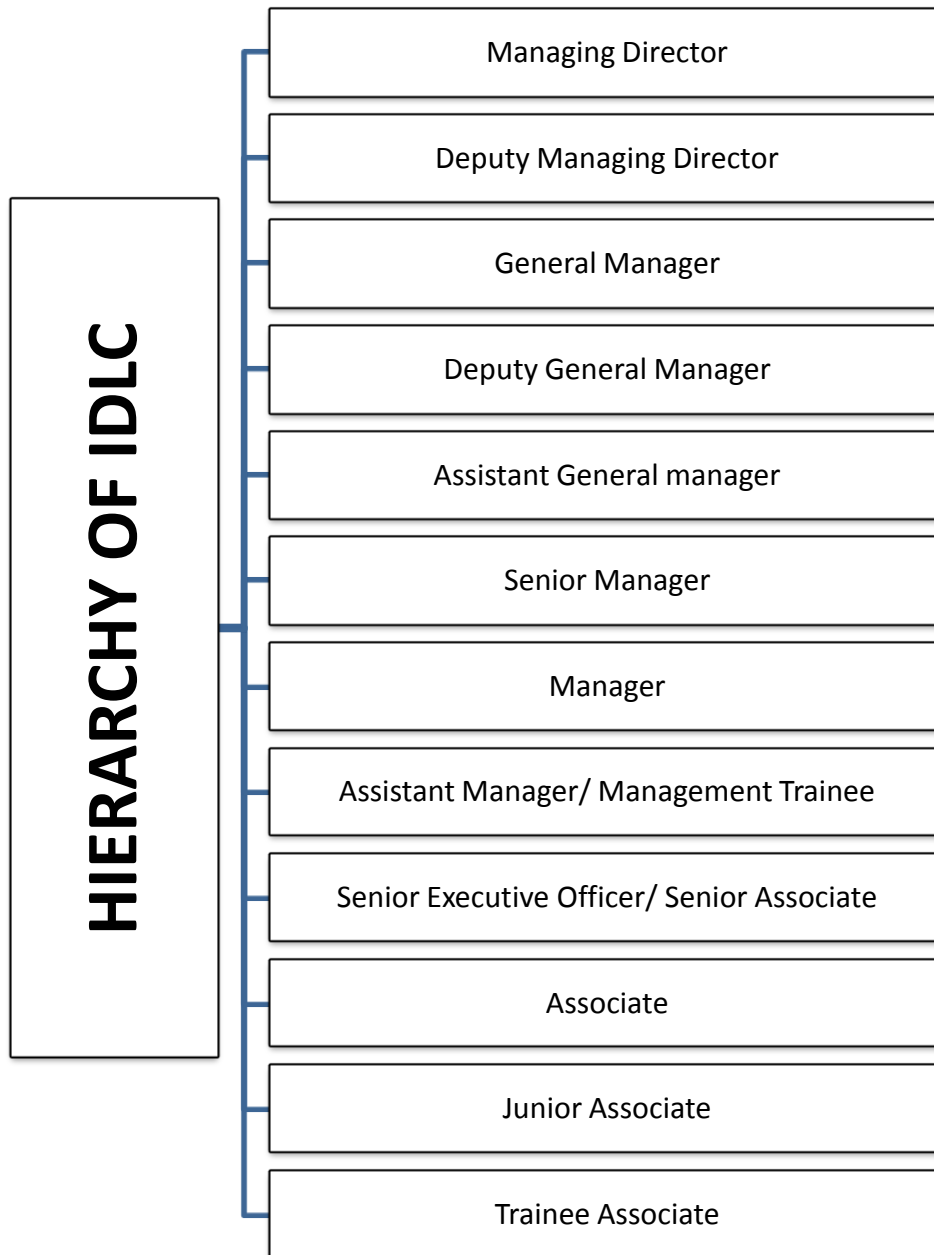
HIERARCHY OF IDLC

Managing Director

Deputy Managing Director

General Manager

Deputy General Manager

Assistant General manager

Senior Manager

Manager

Assistant Manager/ Management Trainee

Senior Executive Officer/ Senior Associate

Associate

Junior Associate

Trainee Associate